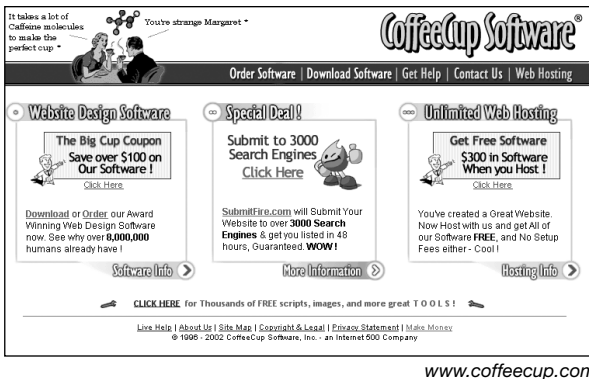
It takes a lot of Caffeine molecules to make the perfect cup *

You're strange Margaret *

CoffeeCup Software®

Order Software | Download Software | Get Help | Contact Us | Web Hosting

Website Design Software

The Big Cup Coupon
Save over $100 on Our Software !
Click Here

Download or Order our Award Winning Web Design Software now. See why over 8,000,000 humans already have !

Software Info

Special Deal !

Submit to 3000 Search Engines
Click Here

SubmitFire.com will Submit Your Website to over 3000 Search Engines & get you listed in 48 hours, Guaranteed. WOW !

More Information

Unlimited Web Hosting

Get Free Software
$300 in Software When you Host !
Click Here

You've created a Great Website. Now Host with us and get All of our Software FREE, and No Setup Fees either - Cool !

Hosting Info

CLICK HERE for Thousands of FREE scripts, images, and more great TOOLS!

Live Help | About Us | Site Map | Copyright & Legal | Privacy Statement | Make Money
© 1996 - 2002 CoffeeCup Software, Inc. - an Internet 500 Company

www.coffeecup.con